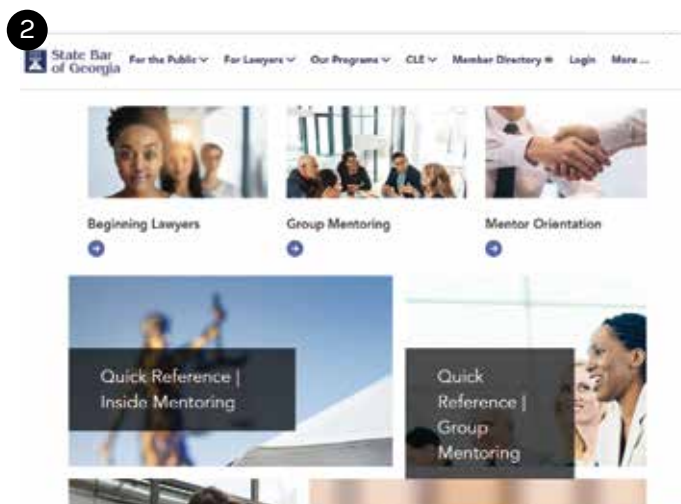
2

State Bar of Georgia For the Public ∨ For Lawyers ∨ Our Programs ∨ CLE ∨ Member Directory ⊕ Login More ...

Beginning Lawyers

Group Mentoring

Mentor Orientation

Quick Reference | Inside Mentoring

Quick Reference | Group Mentoring